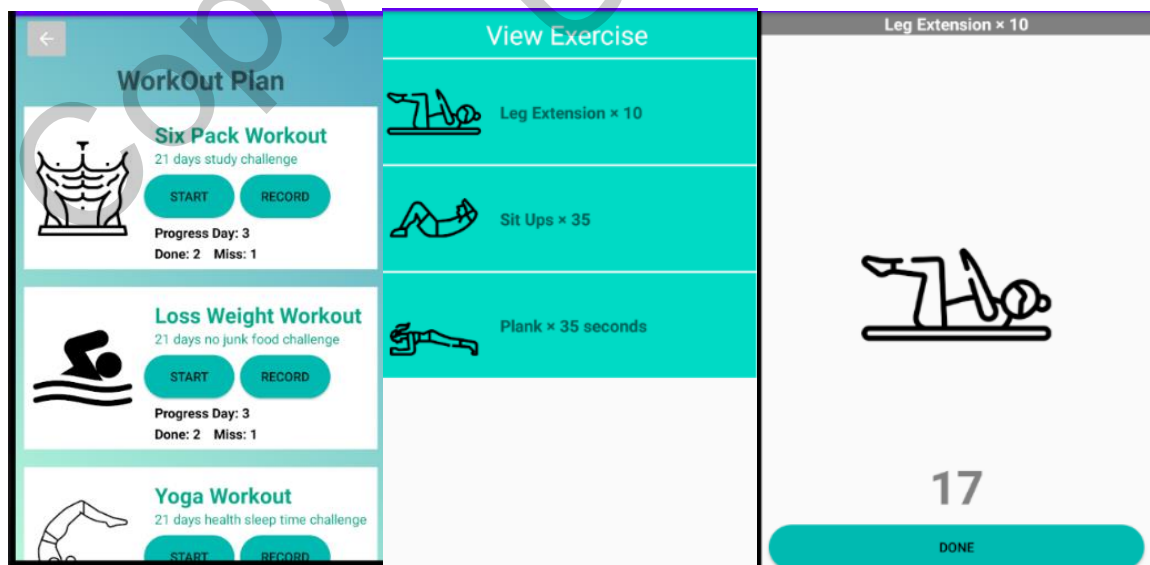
WorkOut Plan

Six Pack Workout
21 days study challenge
START
RECORD
Progress Day: 3
Done: 2 Miss: 1

Loss Weight Workout
21 days no junk food challenge
START
RECORD
Progress Day: 3
Done: 2 Miss: 1

Yoga Workout
21 days health sleep time challenge
START
RECORD

View Exercise

Leg Extension × 10

Sit Ups × 35

Plank × 35 seconds

Leg Extension × 10

17

DONE